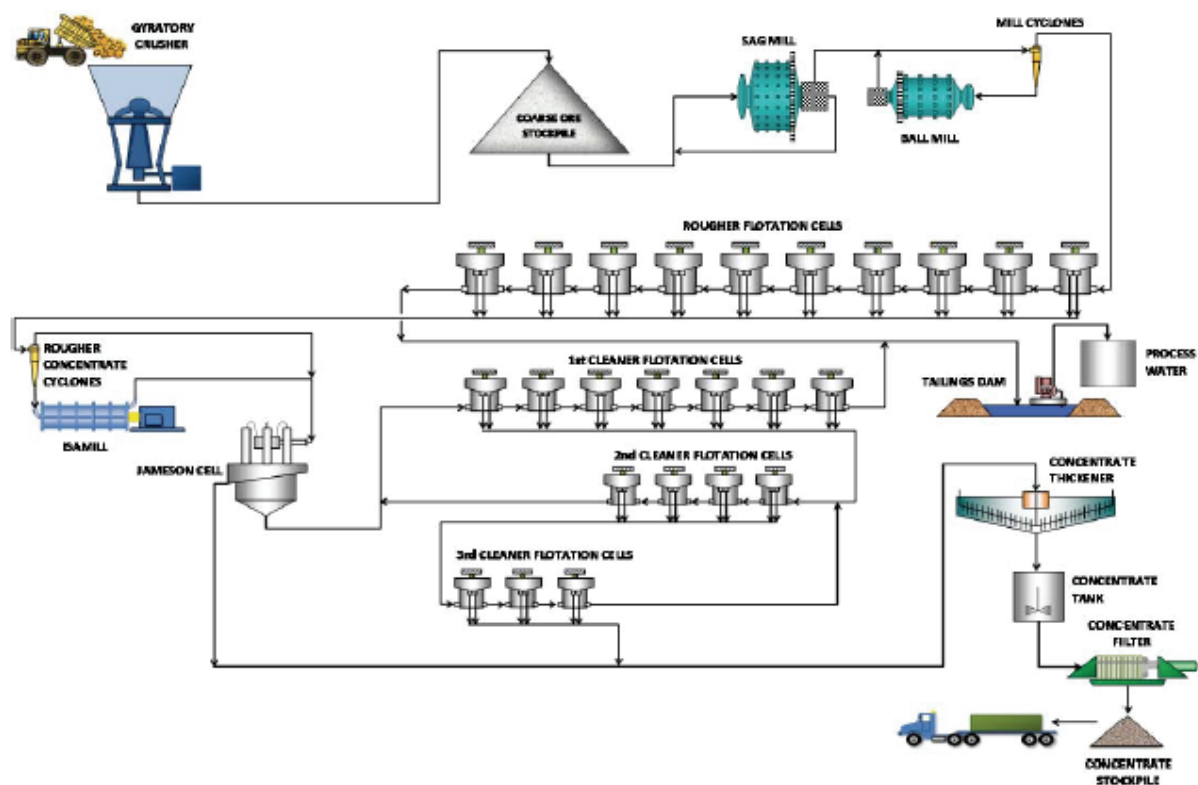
GYRATORY CRUSHER

COARSE ORE STOCKPILE

SAG MILL

MILL CYCLONES

BALL MILL

ROUGHER FLOTATION CELLS

ROUGHER CONCENTRATE CYCLONES

ISAMILL

PROCESS WATER

TAILINGS DAM

1st CLEANER FLOTATION CELLS

JAMESON CELL

2nd CLEANER FLOTATION CELLS

CONCENTRATE THICKENER

3rd CLEANER FLOTATION CELLS

CONCENTRATE TANK

CONCENTRATE FILTER

CONCENTRATE STOCKPILE